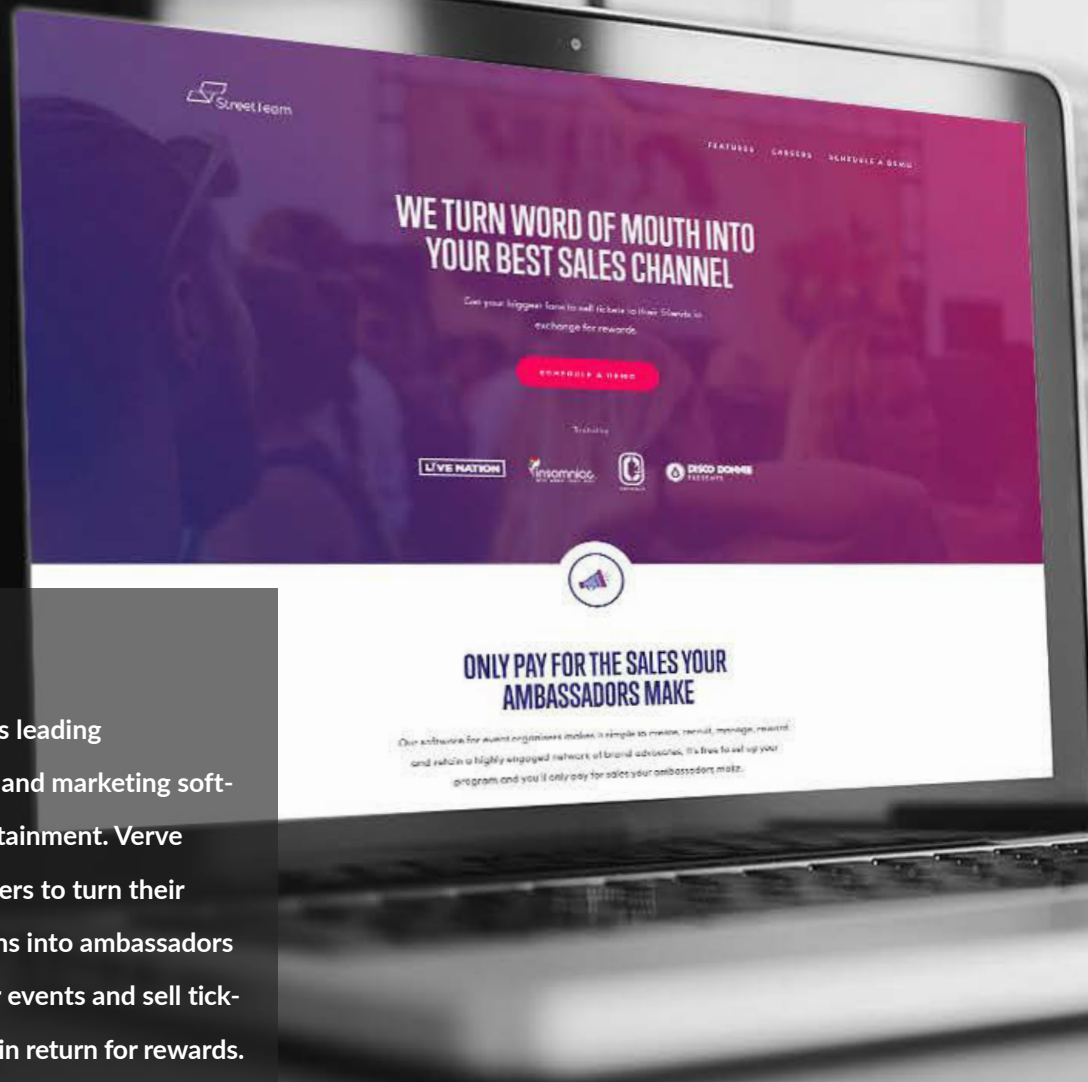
StreetTeam

FEATURES CAREERS SCHEDULE A DEMO

WE TURN WORD OF MOUTH INTO YOUR BEST SALES CHANNEL

Get your biggest fans to sell tickets to their friends in exchange for rewards.

SCHEDULE A DEMO

Trusted by

LIVE NATION insomniac DISCO DONNIE PRESENTS

ONLY PAY FOR THE SALES YOUR AMBASSADORS MAKE

Our software for event organizers makes it simple to create, recruit, manage, reward and retain a highly engaged network of brand advocates. It's free to set up your program and you'll only pay for sales your ambassadors make.

s leading and marketing software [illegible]tainment. Verve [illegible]ers to turn their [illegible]ns into ambassadors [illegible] events and sell tick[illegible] in return for rewards.